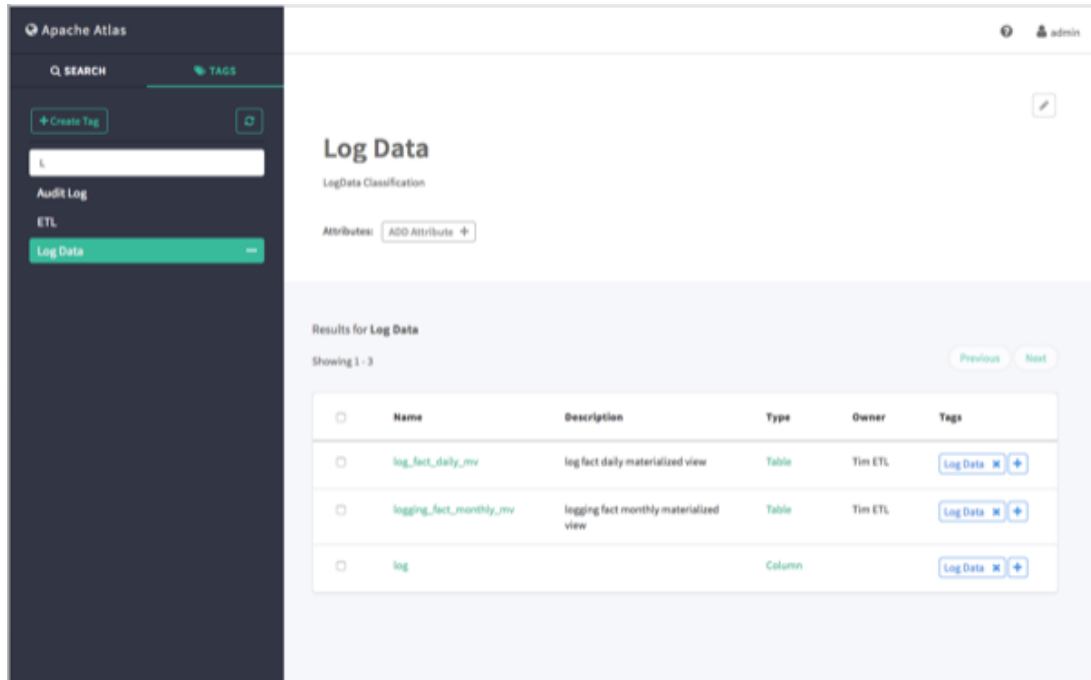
Apache Atlas

SEARCH

TAGS

+ Create Tag

L

Audit Log

ETL

Log Data

admin

Log Data

LogData Classification

Attributes: ADD Attribute +

Results for Log Data

Showing 1 - 3

Previous Next

| | Name | Description | Type | Owner | Tags |
|---|---|---|---|---|---|
| | log_fact_daily_mv | log fact daily materialized view | Table | Tim ETL | Log Data ✖ + |
| | logging_fact_monthly_mv | logging fact monthly materialized view | Table | Tim ETL | Log Data ✖ + |
| | log | | Column | | Log Data ✖ + |